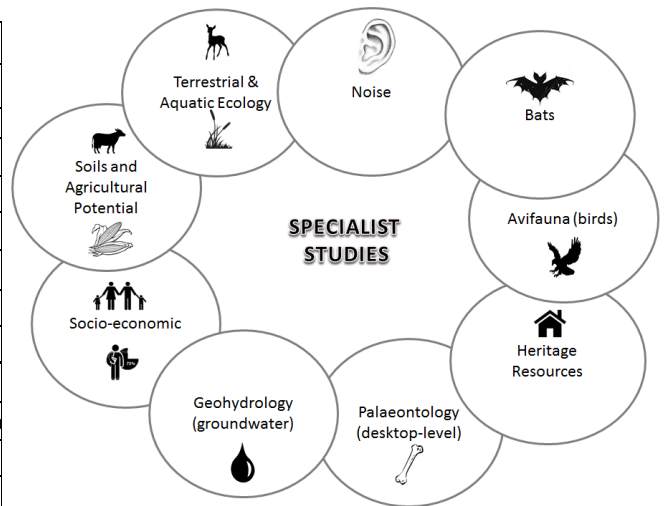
Terrestrial & Aquatic Ecology

Noise

Bats

Soils and Agricultural Potential

SPECIALIST STUDIES

Avifauna (birds)

Socio-economic

Heritage Resources

Geohydrology (groundwater)

Palaeontology (desktop-level)